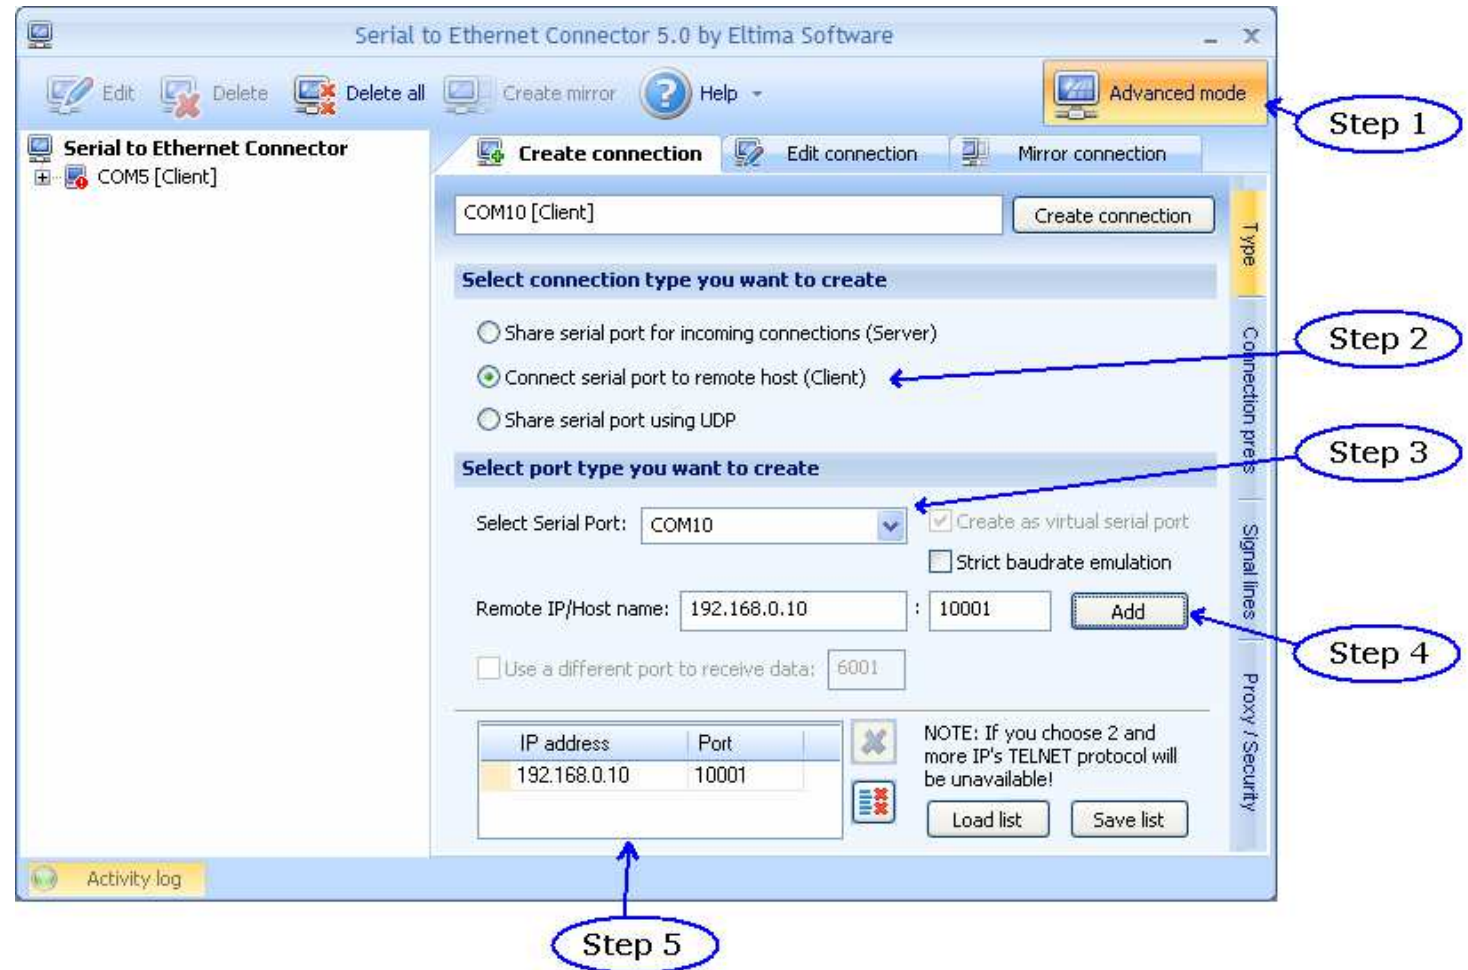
Serial to Ethernet Connector 5.0 by Eltima Software

Edit Delete Delete all Create mirror Help Advanced mode

Step 1

Serial to Ethernet Connector
COM5 [Client]

Create connection Edit connection Mirror connection

COM10 [Client]
Create connection

Type

Select connection type you want to create

Share serial port for incoming connections (Server)
Connect serial port to remote host (Client)
Share serial port using UDP

Step 2

Connection prefs

Step 3

Select port type you want to create

Select Serial Port: COM10
Create as virtual serial port
Strict baudrate emulation

Signal lines

Remote IP/Host name: 192.168.0.10 : 10001 Add

Step 4

Use a different port to receive data: 6001

| IP address | Port |
|---|---|
| 192.168.0.10 | 10001 |

NOTE: If you choose 2 and more IP's TELNET protocol will be unavailable!

Load list Save list

Proxy / Security

Activity log

Step 5